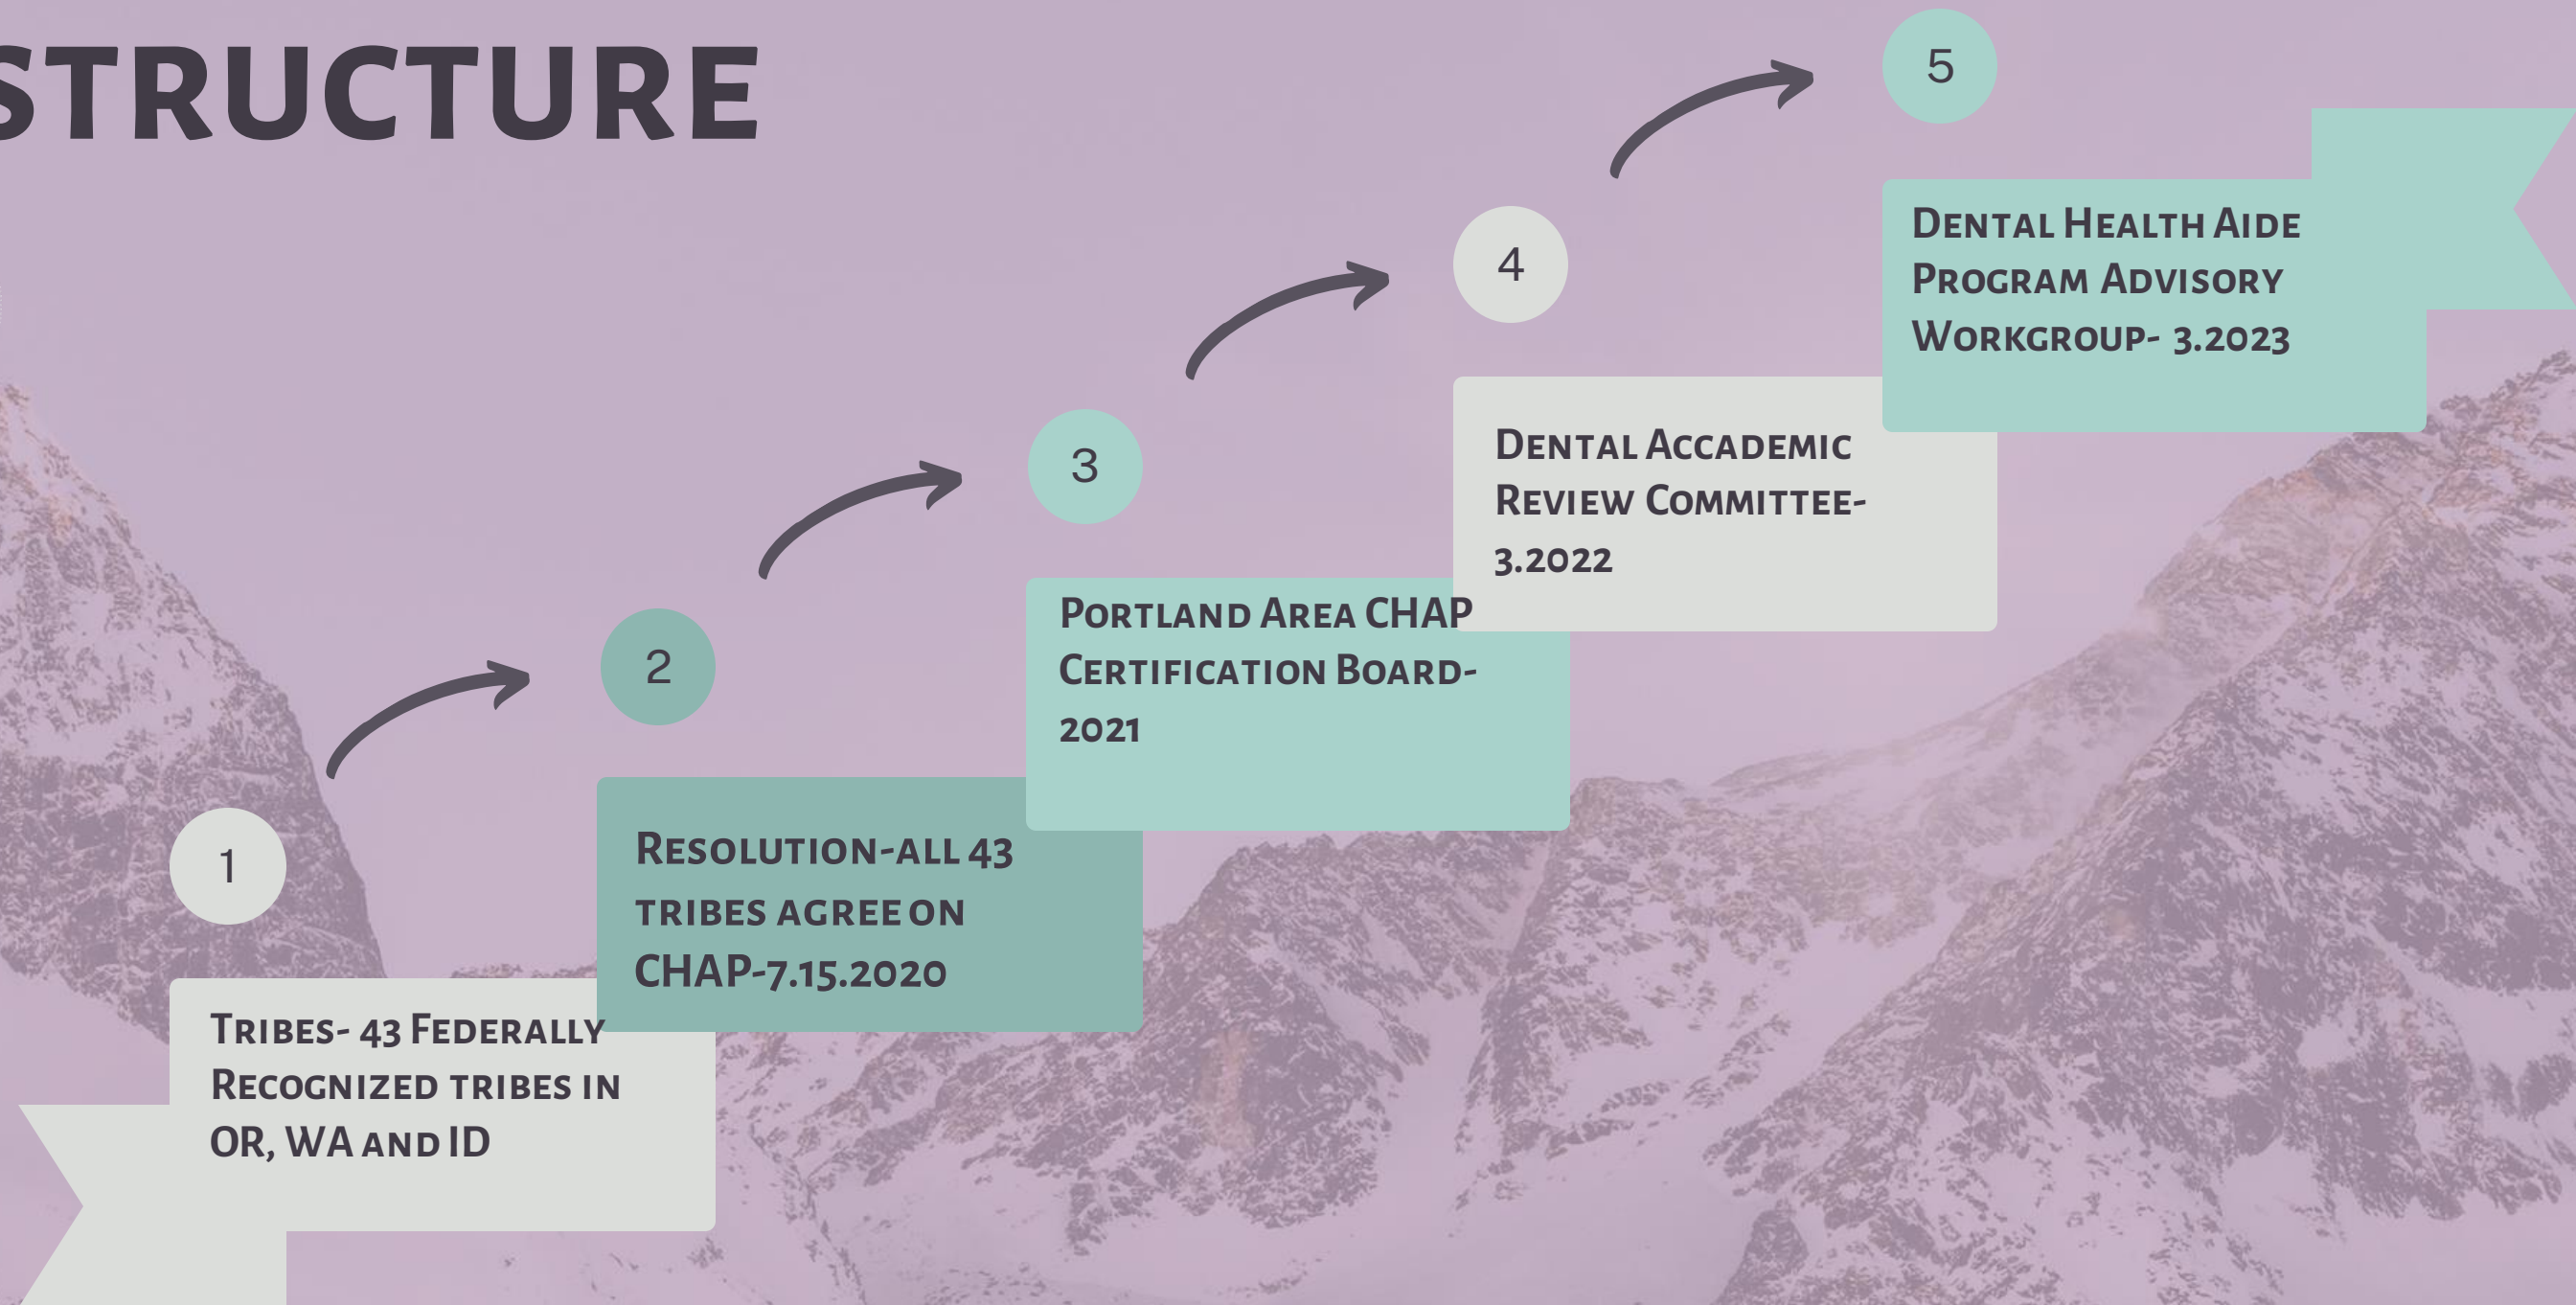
STRUCTURE

1

Tribes- 43 Federally Recognized tribes in OR, WA and ID

2

Resolution-all 43 tribes agree on CHAP-7.15.2020

3

Portland Area CHAP Certification Board- 2021

4

Dental Accademic Review Committee- 3.2022

5

Dental Health Aide Program Advisory Workgroup- 3.2023